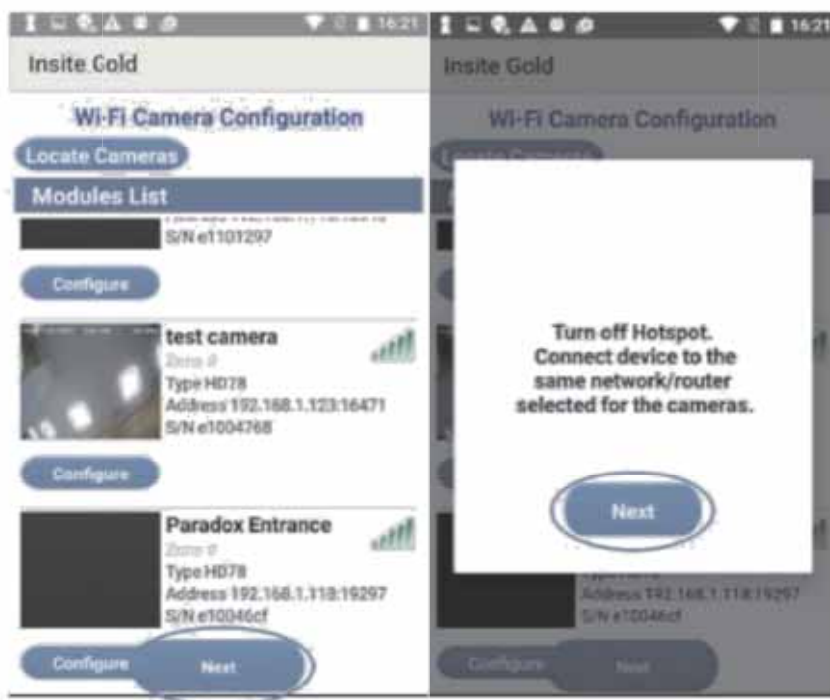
16:21

Insite Gold

Wi-Fi Camera Configuration

Locate Cameras

Modules List

S/N e1101297

Configure

test camera

Zone #

Type HD78

Address 192.168.1.123:16471

S/N e1004768

Configure

Paradox Entrance

Zone #

Type HD78

Address 192.168.1.118:19297

S/N e10046cf

Configure

Next

16:21

Insite Gold

Wi-Fi Camera Configuration

Turn off Hotspot. Connect device to the same network/router selected for the cameras.

Next

Address 192.168.1.118:19297

S/N e10046cf

Configure

Next